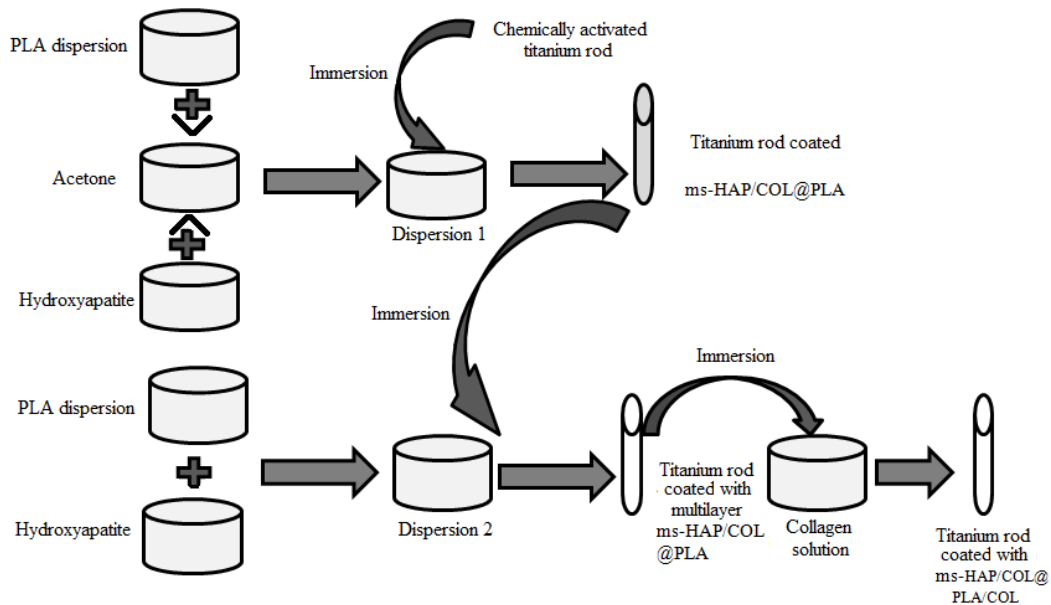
PLA dispersion

Acetone

Hydroxyapatite

Immersion

Chemically activated titanium rod

Dispersion 1

Titanium rod coated

ms-HAP/COL@PLA

Immersion

PLA dispersion

Hydroxyapatite

Dispersion 2

Immersion

Titanium rod coated with multilayer ms-HAP/COL @PLA

Collagen solution

Titanium rod coated with ms-HAP/COL@ PLA/COL